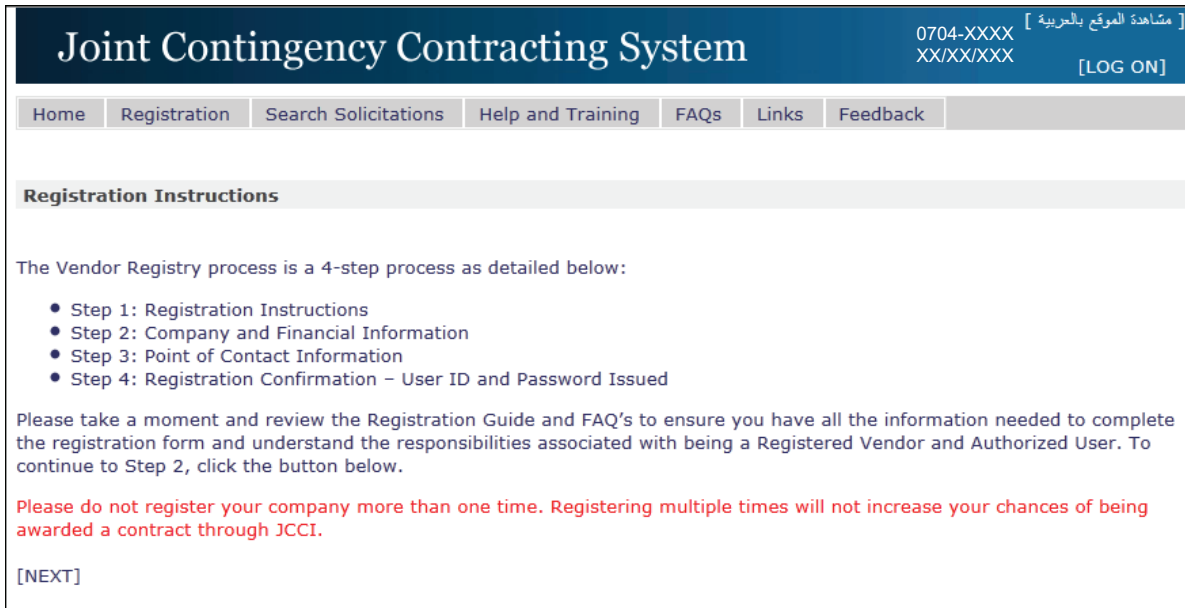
Joint Contingency Contracting System

[ مشاهدة الموقع بالعربية ]
0704-XXXX
XX/XX/XXX
[LOG ON]

Home | Registration | Search Solicitations | Help and Training | FAQs | Links | Feedback

Registration Instructions

The Vendor Registry process is a 4-step process as detailed below:

- Step 1: Registration Instructions
- Step 2: Company and Financial Information
- Step 3: Point of Contact Information
- Step 4: Registration Confirmation – User ID and Password Issued

Please take a moment and review the Registration Guide and FAQ's to ensure you have all the information needed to complete the registration form and understand the responsibilities associated with being a Registered Vendor and Authorized User. To continue to Step 2, click the button below.

Please do not register your company more than one time. Registering multiple times will not increase your chances of being awarded a contract through JCCI.

[NEXT]